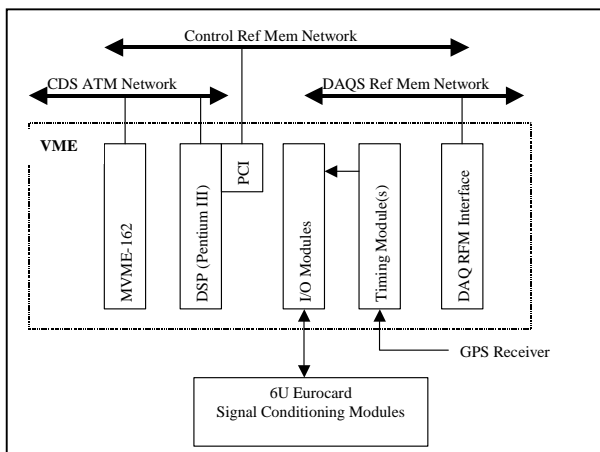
Control Ref Mem Network

CDS ATM Network

DAQS Ref Mem Network

VME

MVME-162

DSP (Pentium III)

PCI

I/O Modules

Timing Module(s)

DAQ RFM Interface

GPS Receiver

6U Eurocard
Signal Conditioning Modules